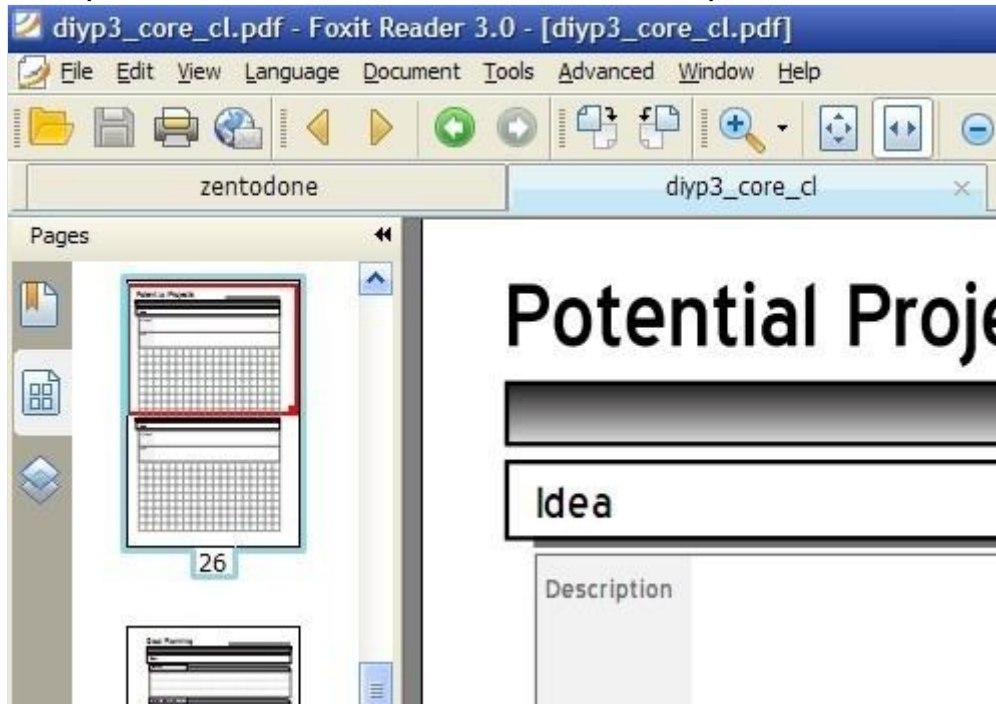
diyp3_core_cl.pdf - Foxit Reader 3.0 - [diyp3_core_cl.pdf]

File Edit View Language Document Tools Advanced Window Help

zentodone

diyp3_core_cl ×

Pages

Potential Projects

26

Goal Planning

Potential Proje

Idea

Description